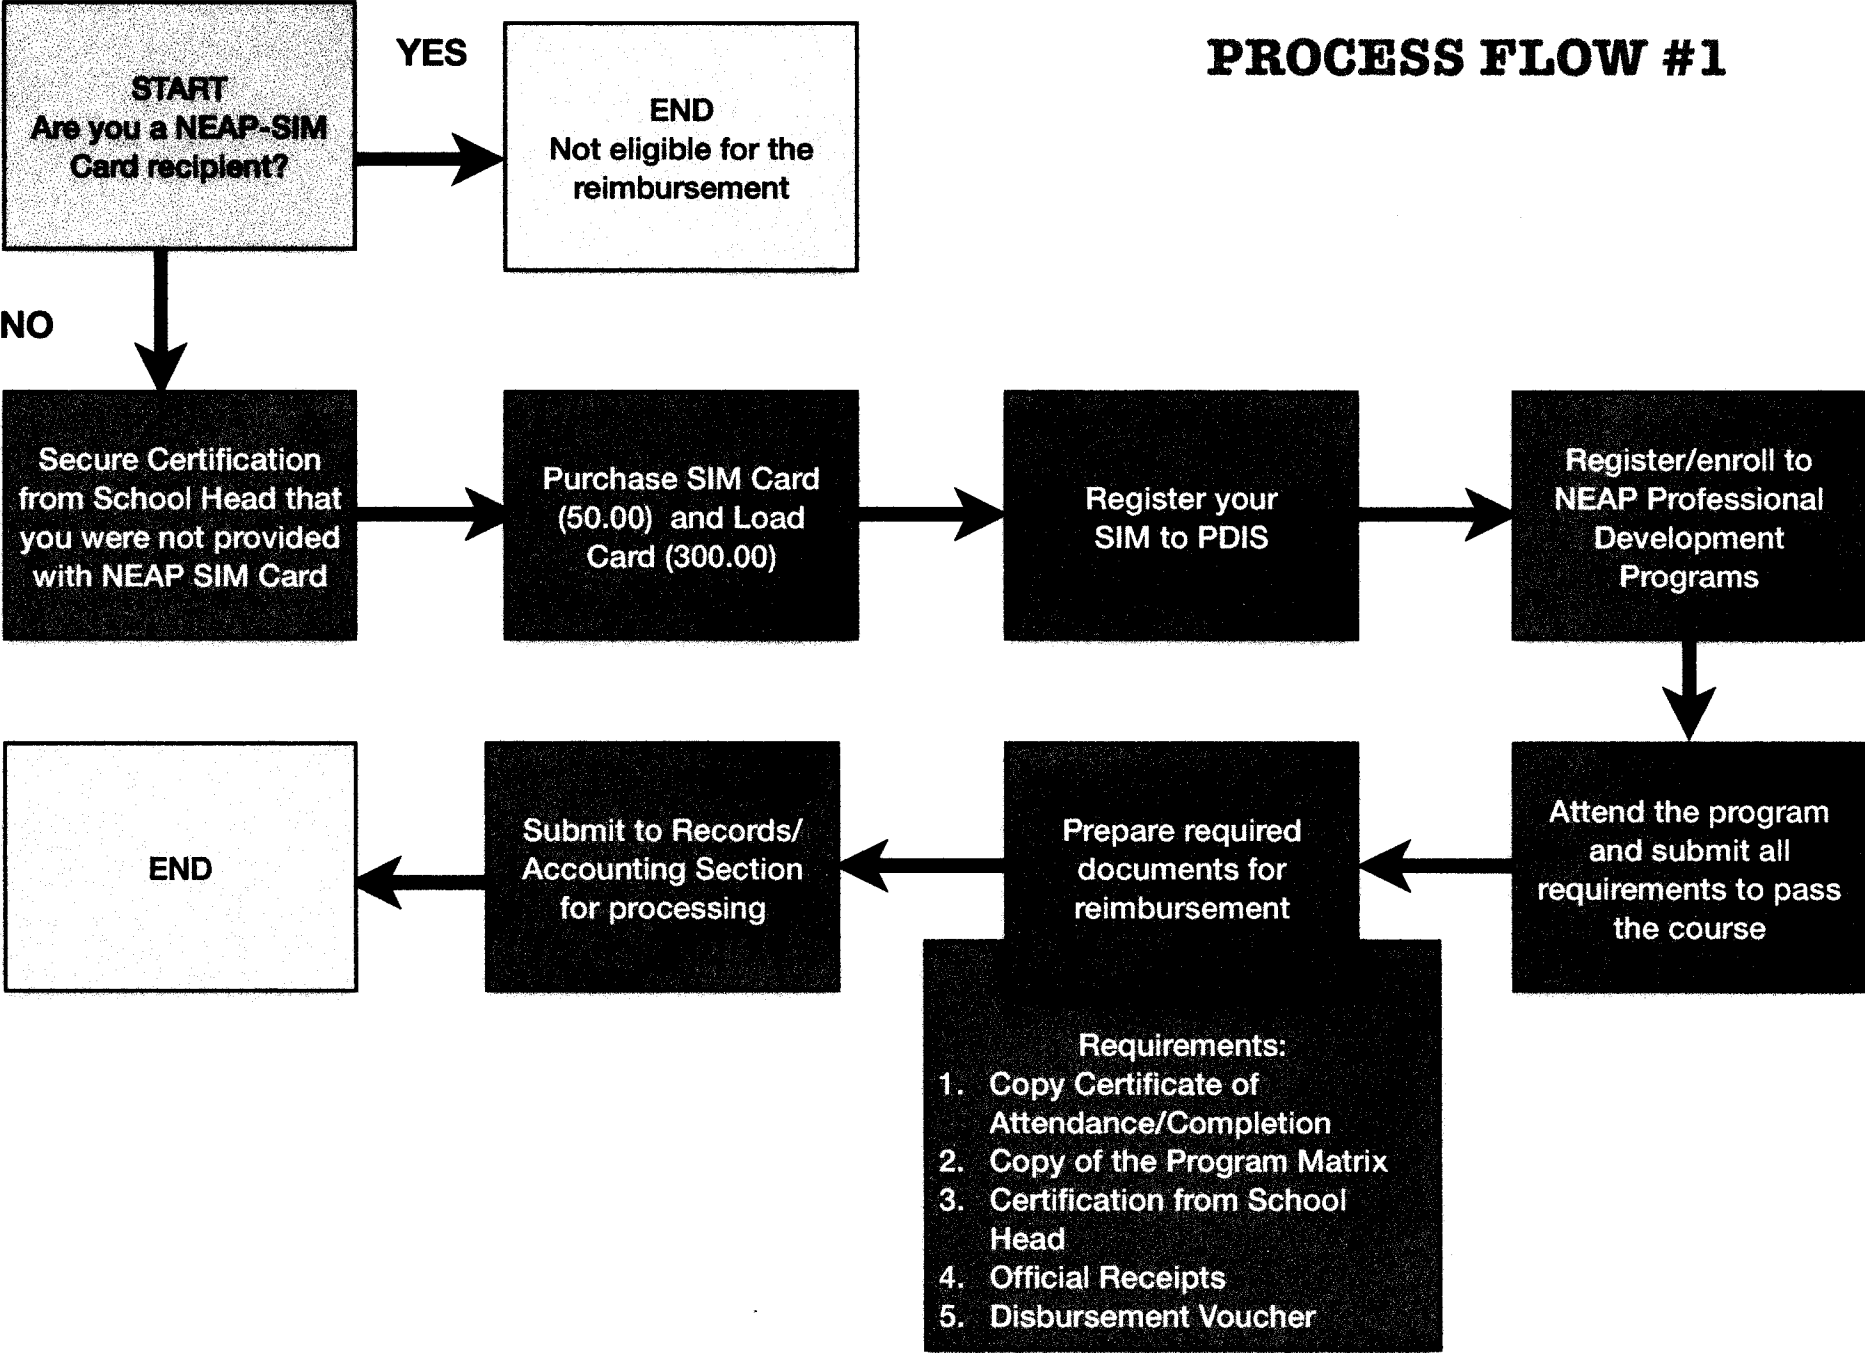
PROCESS FLOW #1

START
Are you a NEAP-SIM Card recipient?

YES

END
Not eligible for the reimbursement

NO

Secure Certification from School Head that you were not provided with NEAP SIM Card

Purchase SIM Card (50.00) and Load Card (300.00)

Register your SIM to PDIS

Register/enroll to NEAP Professional Development Programs

Attend the program and submit all requirements to pass the course

Prepare required documents for reimbursement

Requirements:
1. Copy Certificate of Attendance/Completion
2. Copy of the Program Matrix
3. Certification from School Head
4. Official Receipts
5. Disbursement Voucher

Submit to Records/ Accounting Section for processing

END